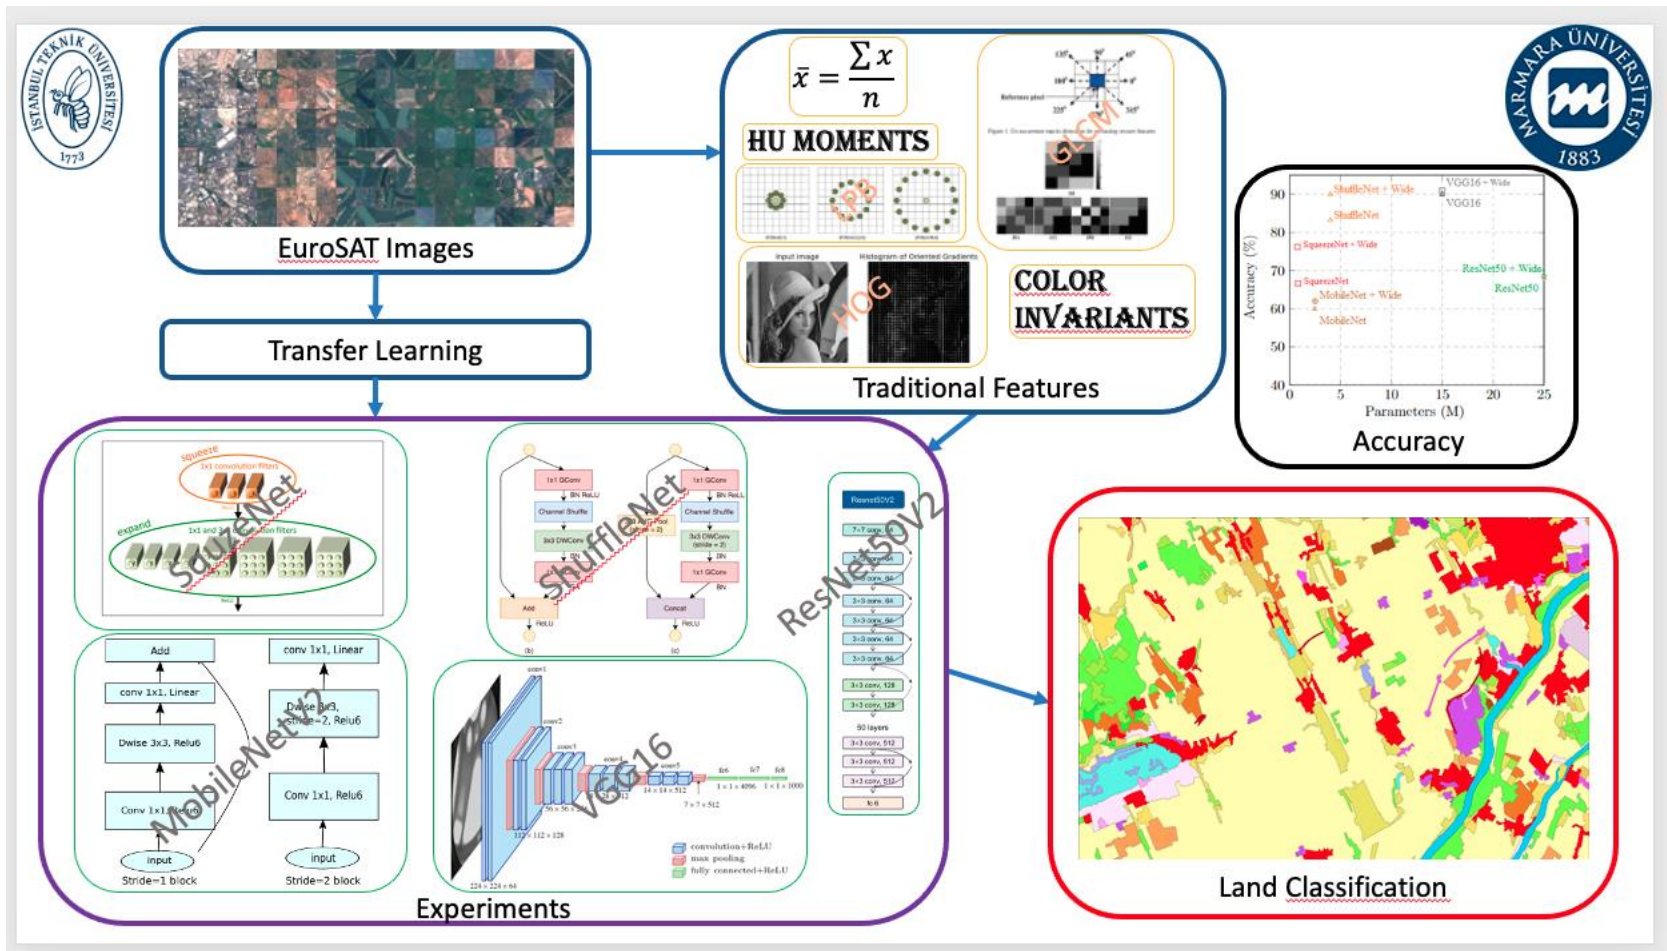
İSTANBUL TEKNİK ÜNİVERSİTESİ 1773

EuroSAT Images

$\bar{x} = \frac{\sum x}{n}$

HU MOMENTS

LPB

GLCM

HOG

COLOR INVARIANTS

Traditional Features

MARMARA ÜNİVERSİTESİ 1883

VGG16 + Wide
VGG16
ShuffleNet + Wide
ShuffleNet
SqueezeNet + Wide
SqueezeNet
MobileNet + Wide
MobileNet
ResNet50 + Wide
ResNet50

Accuracy (%)
90
80
70
60
50
40
0
5
10
15
20
25
Parameters (M)

Accuracy

Transfer Learning

squeeze
1x1 convolution filters
expand
1x1 and 3x3 convolution filters
SquzeNet

1x1 GConv
BN ReLU
Channel Shuffle
3x3 DWConv
BN
1x1 GConv
BN
Add
ReLU
3x3 AVG Pool (stride = 2)
3x3 DWConv (stride = 2)
Concat
ReLU
(b)
(c)
ShuffleNet

ResNet50V2
7×7 conv, 64
3×3 conv, 64
3×3 conv, 128
50 layers
3×3 conv, 512
fc6
ResNet50V2

Add
conv 1x1, Linear
Dwise 3x3, Relu6
Conv 1x1, Relu6
input
Stride=1 block
conv 1x1, Linear
Dwise 3x3, stride=2, Relu6
Conv 1x1, Relu6
input
Stride=2 block
MobileNetV2

conv1
conv2
conv3
conv4
conv5
fc6
fc7
fc8
224 × 224 × 64
112 × 112 × 128
56 × 56 × 256
28 × 28 × 512
14 × 14 × 512
7 × 7 × 512
1 × 1 × 4096
1 × 1 × 1000
convolution+ReLU
max pooling
fully connected+ReLU
VGG16

Experiments

Land Classification